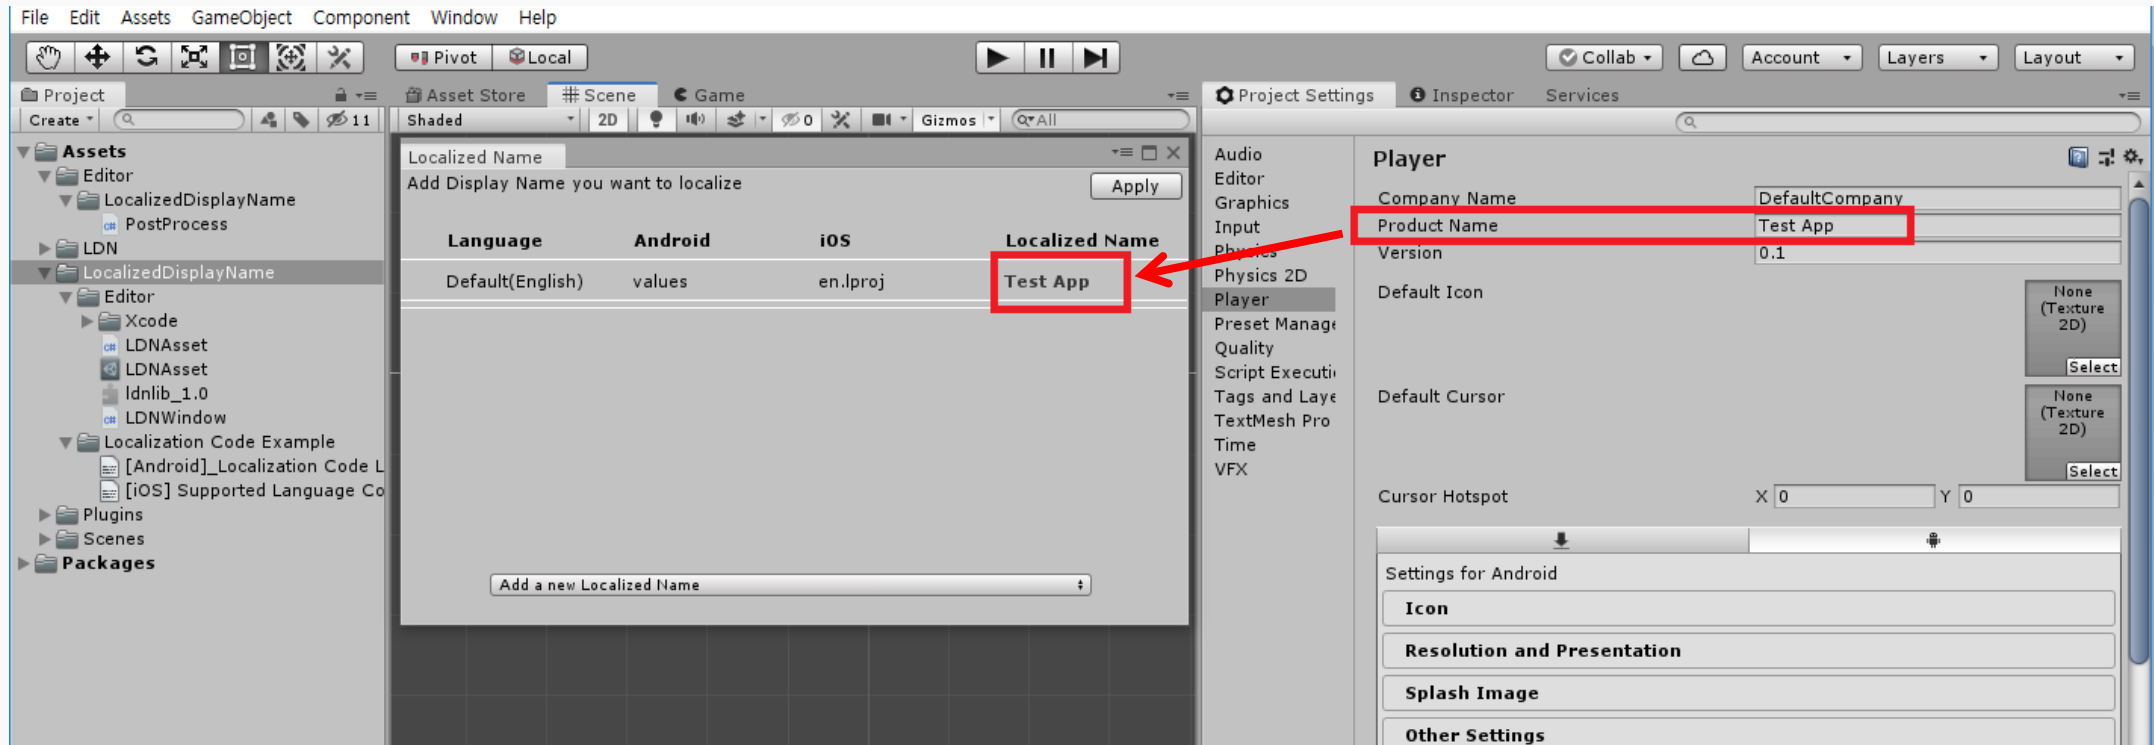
File Edit Assets GameObject Component Window Help

Pivot Local

Collab Account Layers Layout

Project
Create
11
Assets
Editor
LocalizedDisplayName
PostProcess
LDN
LocalizedDisplayName
Editor
Xcode
LDNAsset
LDNAsset
ldnlib_1.0
LDNWindow
Localization Code Example
[Android]_Localization Code L
[iOS] Supported Language Co
Plugins
Scenes
Packages

Asset Store Scene Game
Shaded 2D 0 Gizmos All

Localized Name
Add Display Name you want to localize
Apply

| Language | Android | iOS | Localized Name |
|---|---|---|---|
| Default(English) | values | en.lproj | Test App |

Add a new Localized Name

Project Settings Inspector Services

Audio
Editor
Graphics
Input
Physics
Physics 2D
Player
Preset Manage
Quality
Script Executi
Tags and Laye
TextMesh Pro
Time
VFX

Player
Company Name DefaultCompany
Product Name Test App
Version 0.1
Default Icon
None (Texture 2D)
Select
Default Cursor
None (Texture 2D)
Select
Cursor Hotspot X 0 Y 0
Settings for Android
Icon
Resolution and Presentation
Splash Image
Other Settings